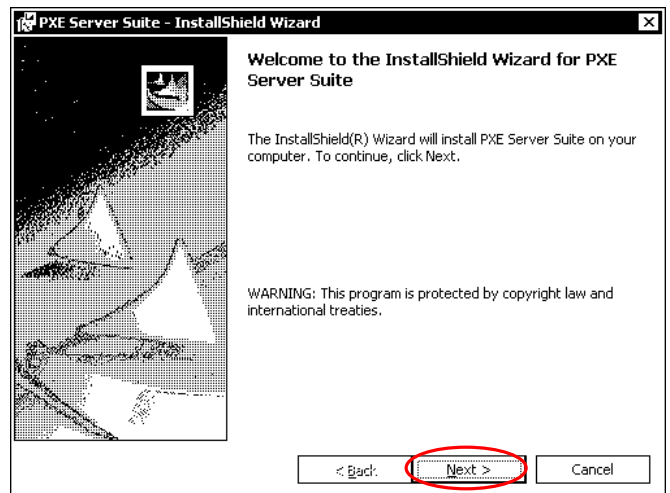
PXE Server Suite - InstallShield Wizard

Welcome to the InstallShield Wizard for PXE Server Suite

The InstallShield(R) Wizard will install PXE Server Suite on your computer. To continue, click Next.

WARNING: This program is protected by copyright law and international treaties.

< Back

Next >

Cancel